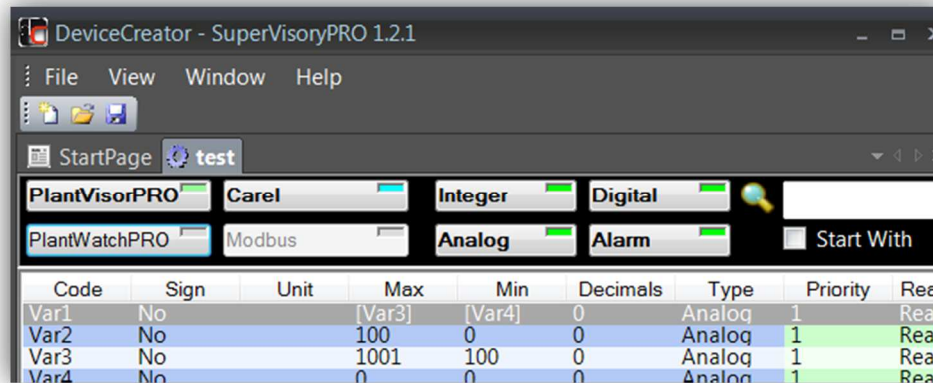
DeviceCreator - SuperVisoryPRO 1.2.1

File View Window Help

StartPage test

PlantVisorPRO Carel Integer Digital

PlantWatchPRO Modbus Analog Alarm Start With

| Code | Sign | Unit | Max | Min | Decimals | Type | Priority | Rea |
|---|---|---|---|---|---|---|---|---|
| Var1 | No | | [Var3] | [Var4] | 0 | Analog | 1 | Rea |
| Var2 | No | | 100 | 0 | 0 | Analog | 1 | Rea |
| Var3 | No | | 1001 | 100 | 0 | Analog | 1 | Rea |
| Var4 | No | | 0 | 0 | 0 | Analog | 1 | Rea |